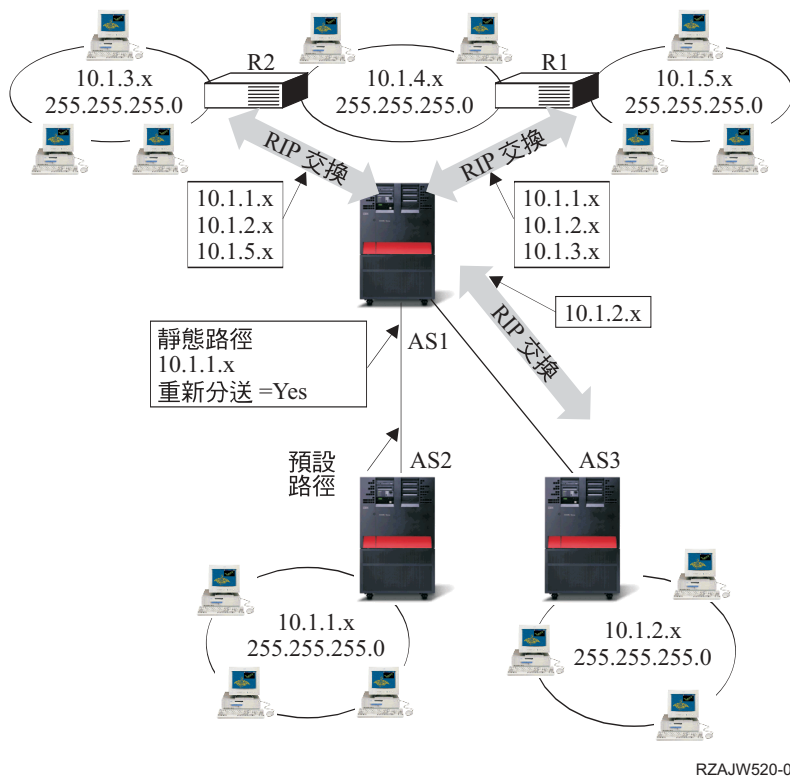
R2

R1

10.1.3.x
255.255.255.0

10.1.4.x
255.255.255.0

10.1.5.x
255.255.255.0

RIP 交換

RIP 交換

10.1.1.x
10.1.2.x
10.1.5.x

10.1.1.x
10.1.2.x
10.1.3.x

10.1.2.x

RIP 交換

靜態路徑
10.1.1.x
重新分送 =Yes

AS1

預設
路徑

AS2

AS3

10.1.1.x
255.255.255.0

10.1.2.x
255.255.255.0

RZAJW520-0